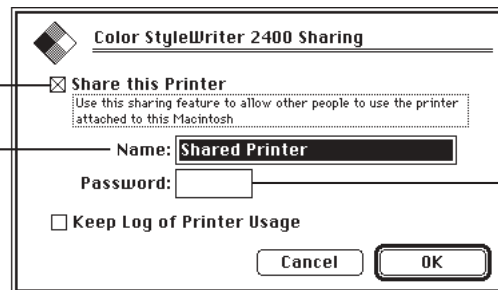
Color StyleWriter 2400 Sharing

☒ Share this Printer
Use this sharing feature to allow other people to use the printer attached to this Macintosh

Name: Shared Printer

Password:

☐ Keep Log of Printer Usage

Cancel

OK